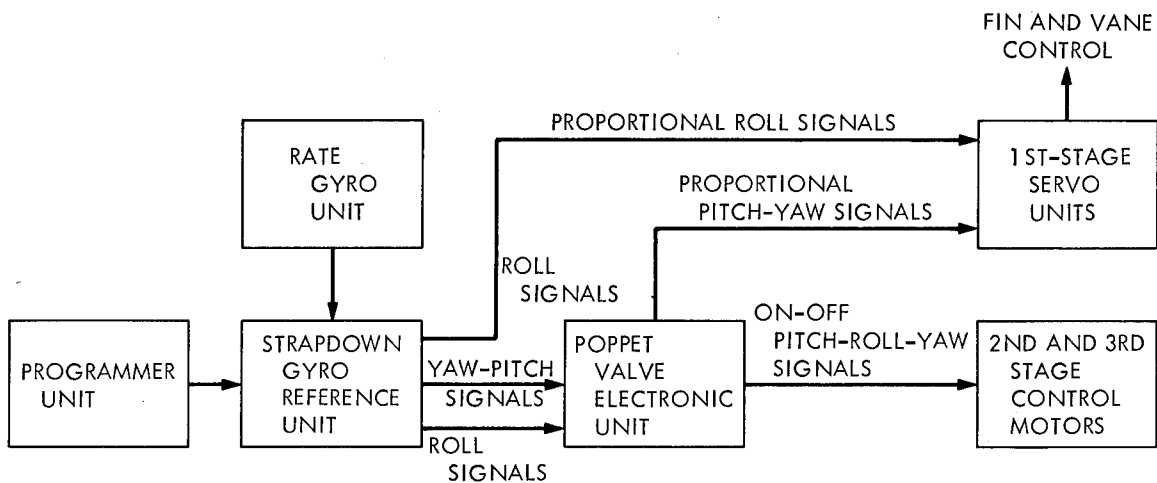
FIN AND VANE CONTROL

PROPORTIONAL ROLL SIGNALS

RATE GYRO UNIT

1ST-STAGE SERVO UNITS

PROPORTIONAL PITCH-YAW SIGNALS

ROLL SIGNALS

ON-OFF PITCH-ROLL-YAW SIGNALS

PROGRAMMER UNIT

STRAPDOWN GYRO REFERENCE UNIT

YAW-PITCH SIGNALS

ROLL SIGNALS

POPPET VALVE ELECTRONIC UNIT

2ND AND 3RD STAGE CONTROL MOTORS